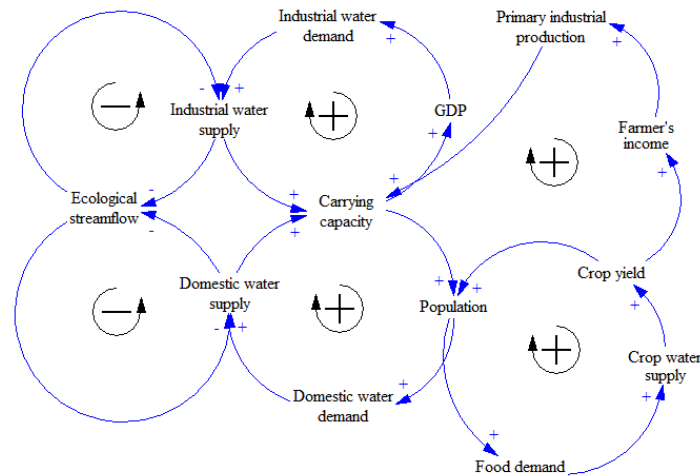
Industrial water demand

Primary industrial production

Industrial water supply

GDP

Farmer's income

Ecological streamflow

Carrying capacity

Domestic water supply

Population

Crop yield

Crop water supply

Domestic water demand

Food demand

+ - + + + + - + - - + + + - + + + + + + + + + + + +

—

+

—

+

+

+